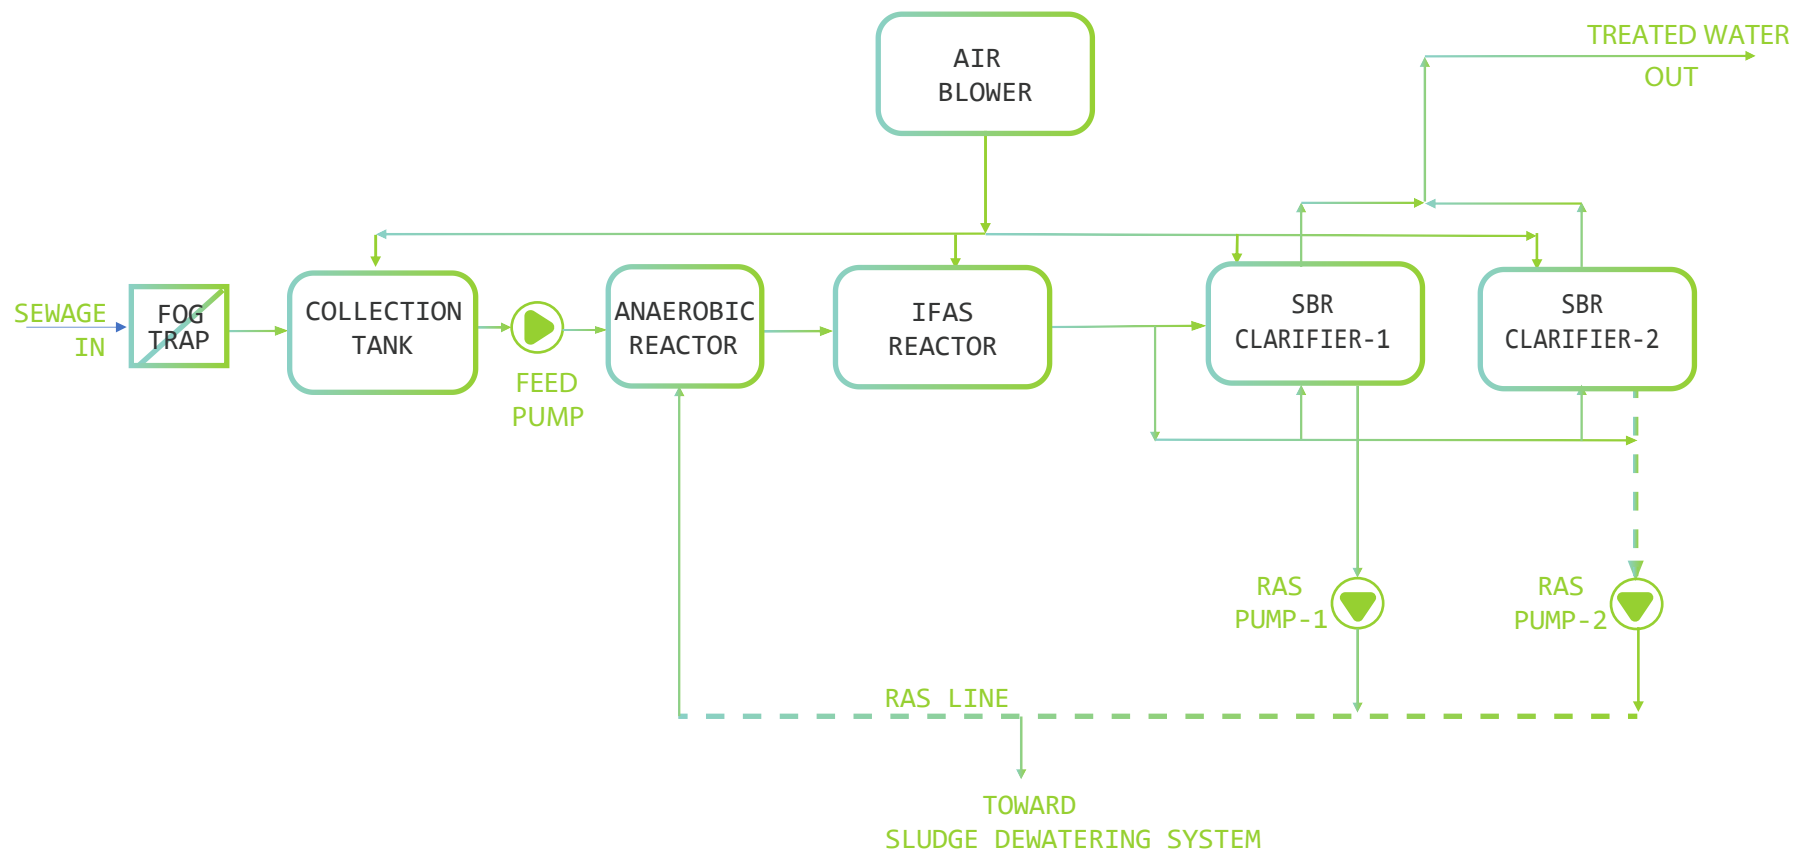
AIR
BLOWER

TREATED WATER
OUT

SEWAGE
IN

FOG
TRAP

COLLECTION
TANK

FEED
PUMP

ANAEROBIC
REACTOR

IFAS
REACTOR

SBR
CLARIFIER-1

SBR
CLARIFIER-2

RAS
PUMP-1

RAS
PUMP-2

RAS LINE

TOWARD
SLUDGE DEWATERING SYSTEM